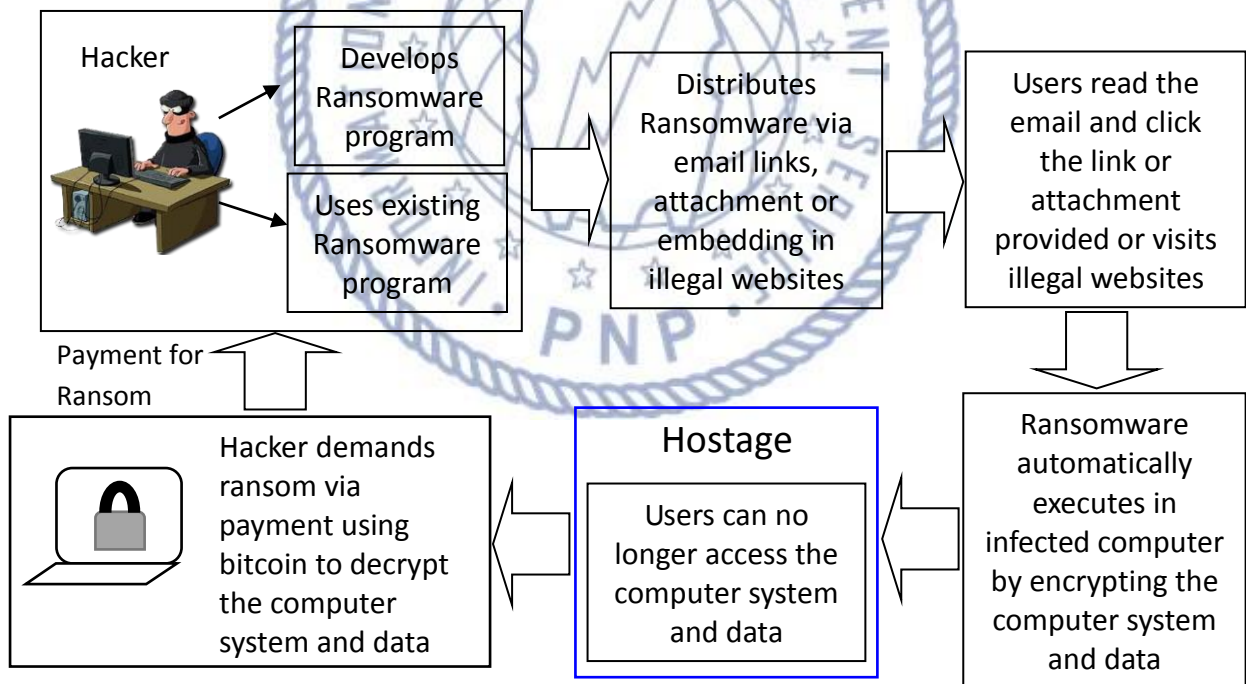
Hacker

Develops Ransomware program

Uses existing Ransomware program

Distributes Ransomware via email links, attachment or embedding in illegal websites

Users read the email and click the link or attachment provided or visits illegal websites

Payment for Ransom

Ransomware automatically executes in infected computer by encrypting the computer system and data

Hostage

Users can no longer access the computer system and data

Hacker demands ransom via payment using bitcoin to decrypt the computer system and data

PNP